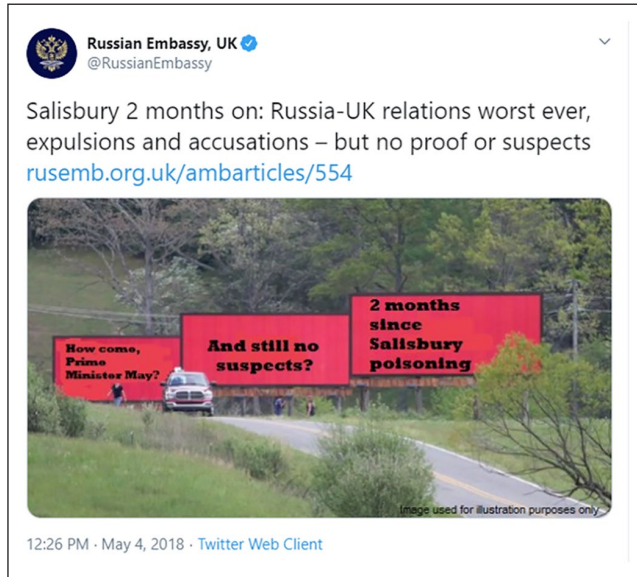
Russian Embassy, UK
@RussianEmbassy

Salisbury 2 months on: Russia-UK relations worst ever, expulsions and accusations – but no proof or suspects rusemb.org.uk/ambarticles/554

How come, Prime Minister May?

And still no suspects?

2 months since Salisbury poisoning

Image used for illustration purposes only

12:26 PM · May 4, 2018 · Twitter Web Client